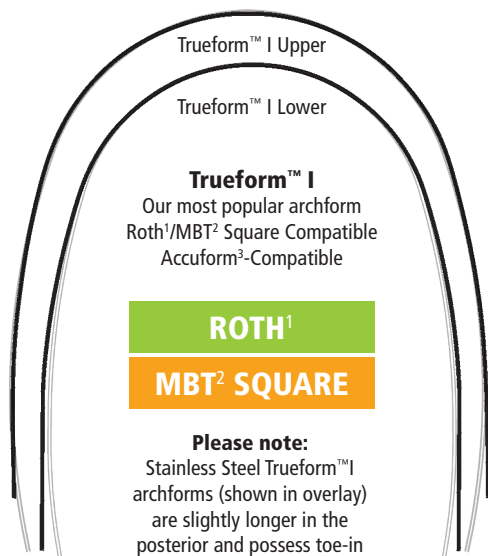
Trueform™ I Upper

Trueform™ I Lower

Trueform™ I

Our most popular archform
Roth$^1$/MBT$^2$ Square Compatible
Accuform$^3$-Compatible

ROTH$^1$

MBT$^2$ SQUARE

Please note:

Stainless Steel Trueform™I archforms (shown in overlay) are slightly longer in the posterior and possess toe-in